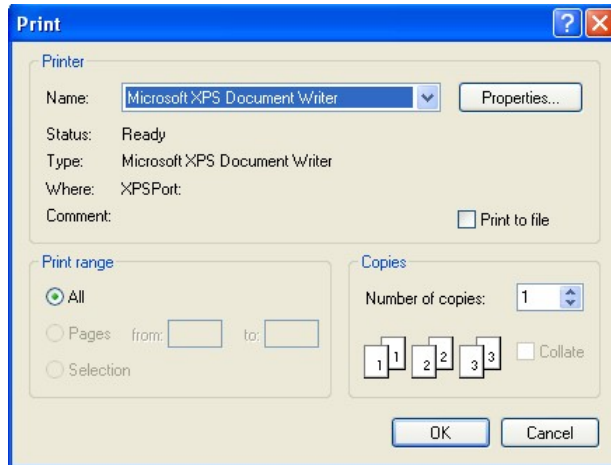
Print

?

Printer

Name: Microsoft XPS Document Writer

Properties...

Status: Ready

Type: Microsoft XPS Document Writer

Where: XPSPort:

Comment:

Print to file

Print range

All

Pages from: to:

Selection

Copies

Number of copies: 1

1 1 2 2 3 3

Collate

OK

Cancel